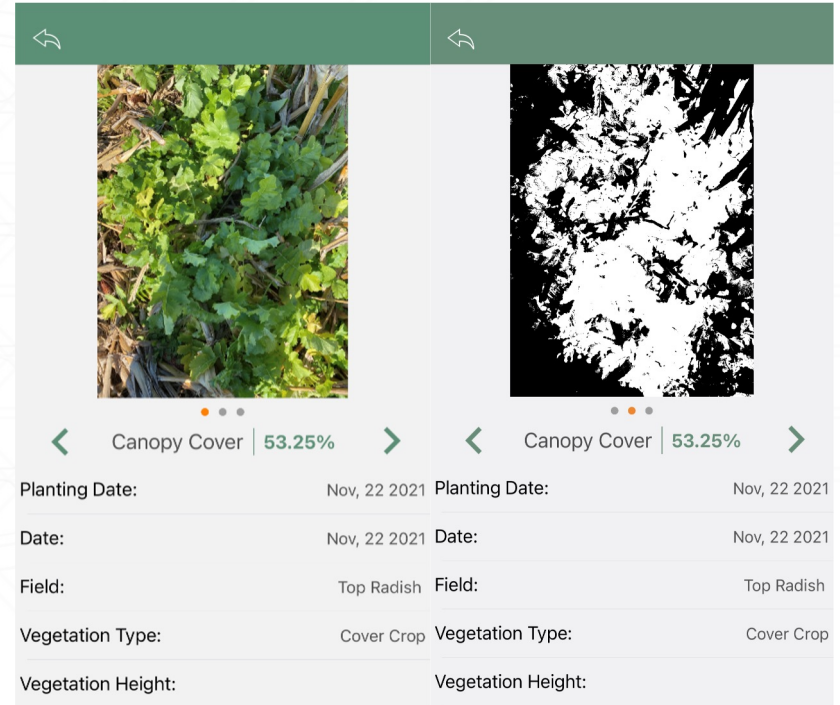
Canopy Cover | 53.25%

Planting Date: Nov, 22 2021

Date: Nov, 22 2021

Field: Top Radish

Vegetation Type: Cover Crop

Vegetation Height:

Canopy Cover | 53.25%

Planting Date: Nov, 22 2021

Date: Nov, 22 2021

Field: Top Radish

Vegetation Type: Cover Crop

Vegetation Height: